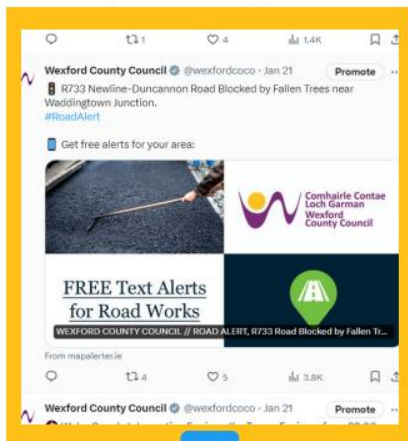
1 4 1.4K

Wexford County Council @wexfordcoco · Jan 21 Promote

R733 Newline-Duncannon Road Blocked by Fallen Trees near Waddingtown Junction. #RoadAlert

Get free alerts for your area:

Comhairle Contae Loch Garman Wexford County Council

FREE Text Alerts for Road Works

WEXFORD COUNTY COUNCIL // ROAD ALERT, R733 Road Blocked by Fallen Tr...

From mapalerter.ie

4 5 3.8K

Wexford County Council @wexfordcoco · Jan 21 Promote

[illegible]